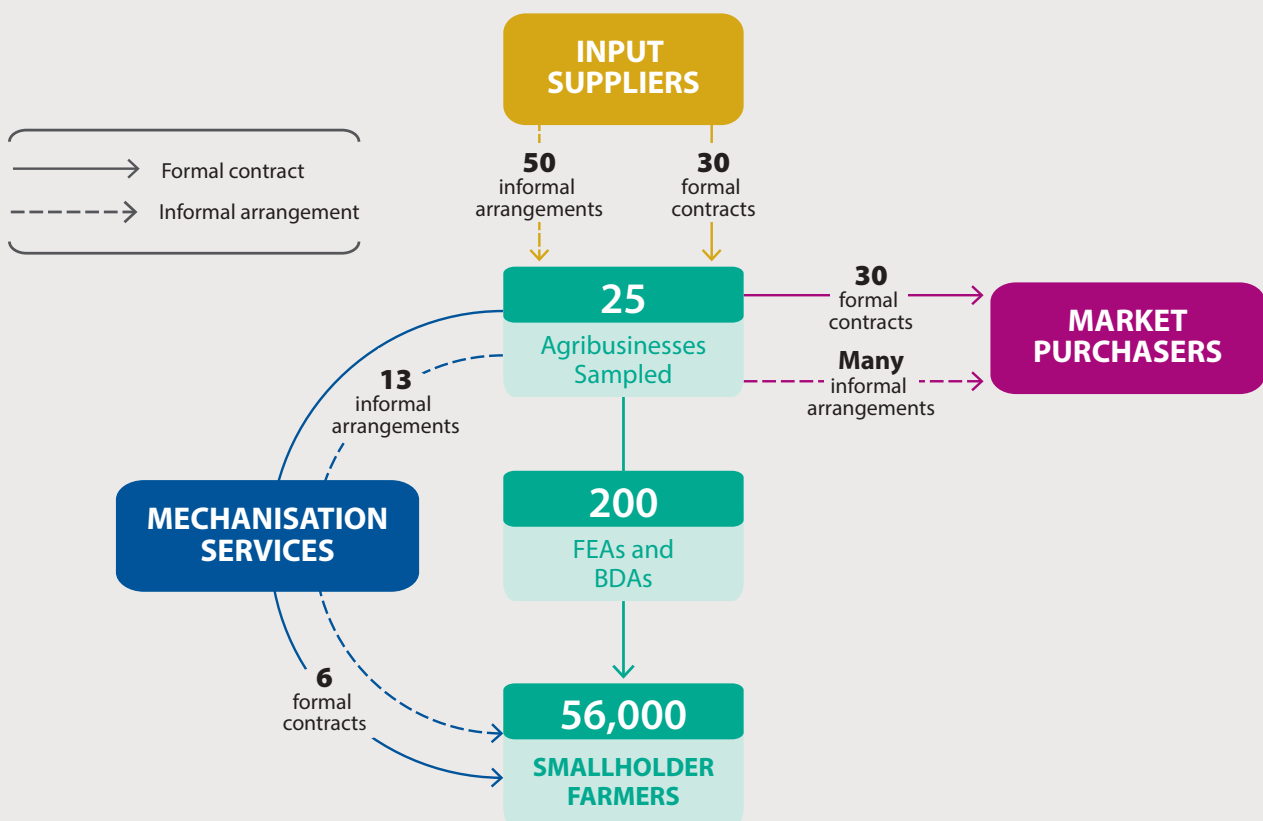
INPUT SUPPLIERS

Formal contract

Informal arrangement

50 informal arrangements

30 formal contracts

25

Agribusinesses Sampled

30 formal contracts

MARKET PURCHASERS

Many informal arrangements

13 informal arrangements

MECHANISATION SERVICES

200

FEAs and BDAs

6 formal contracts

56,000

SMALLHOLDER FARMERS